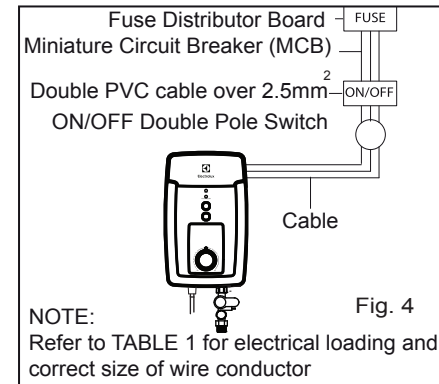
Fuse Distributor Board
FUSE
Miniature Circuit Breaker (MCB)
Double PVC cable over 2.5mm$^2$
ON/OFF
ON/OFF Double Pole Switch
Electrolux
Cable
Fig. 4
NOTE:
Refer to TABLE 1 for electrical loading and correct size of wire conductor